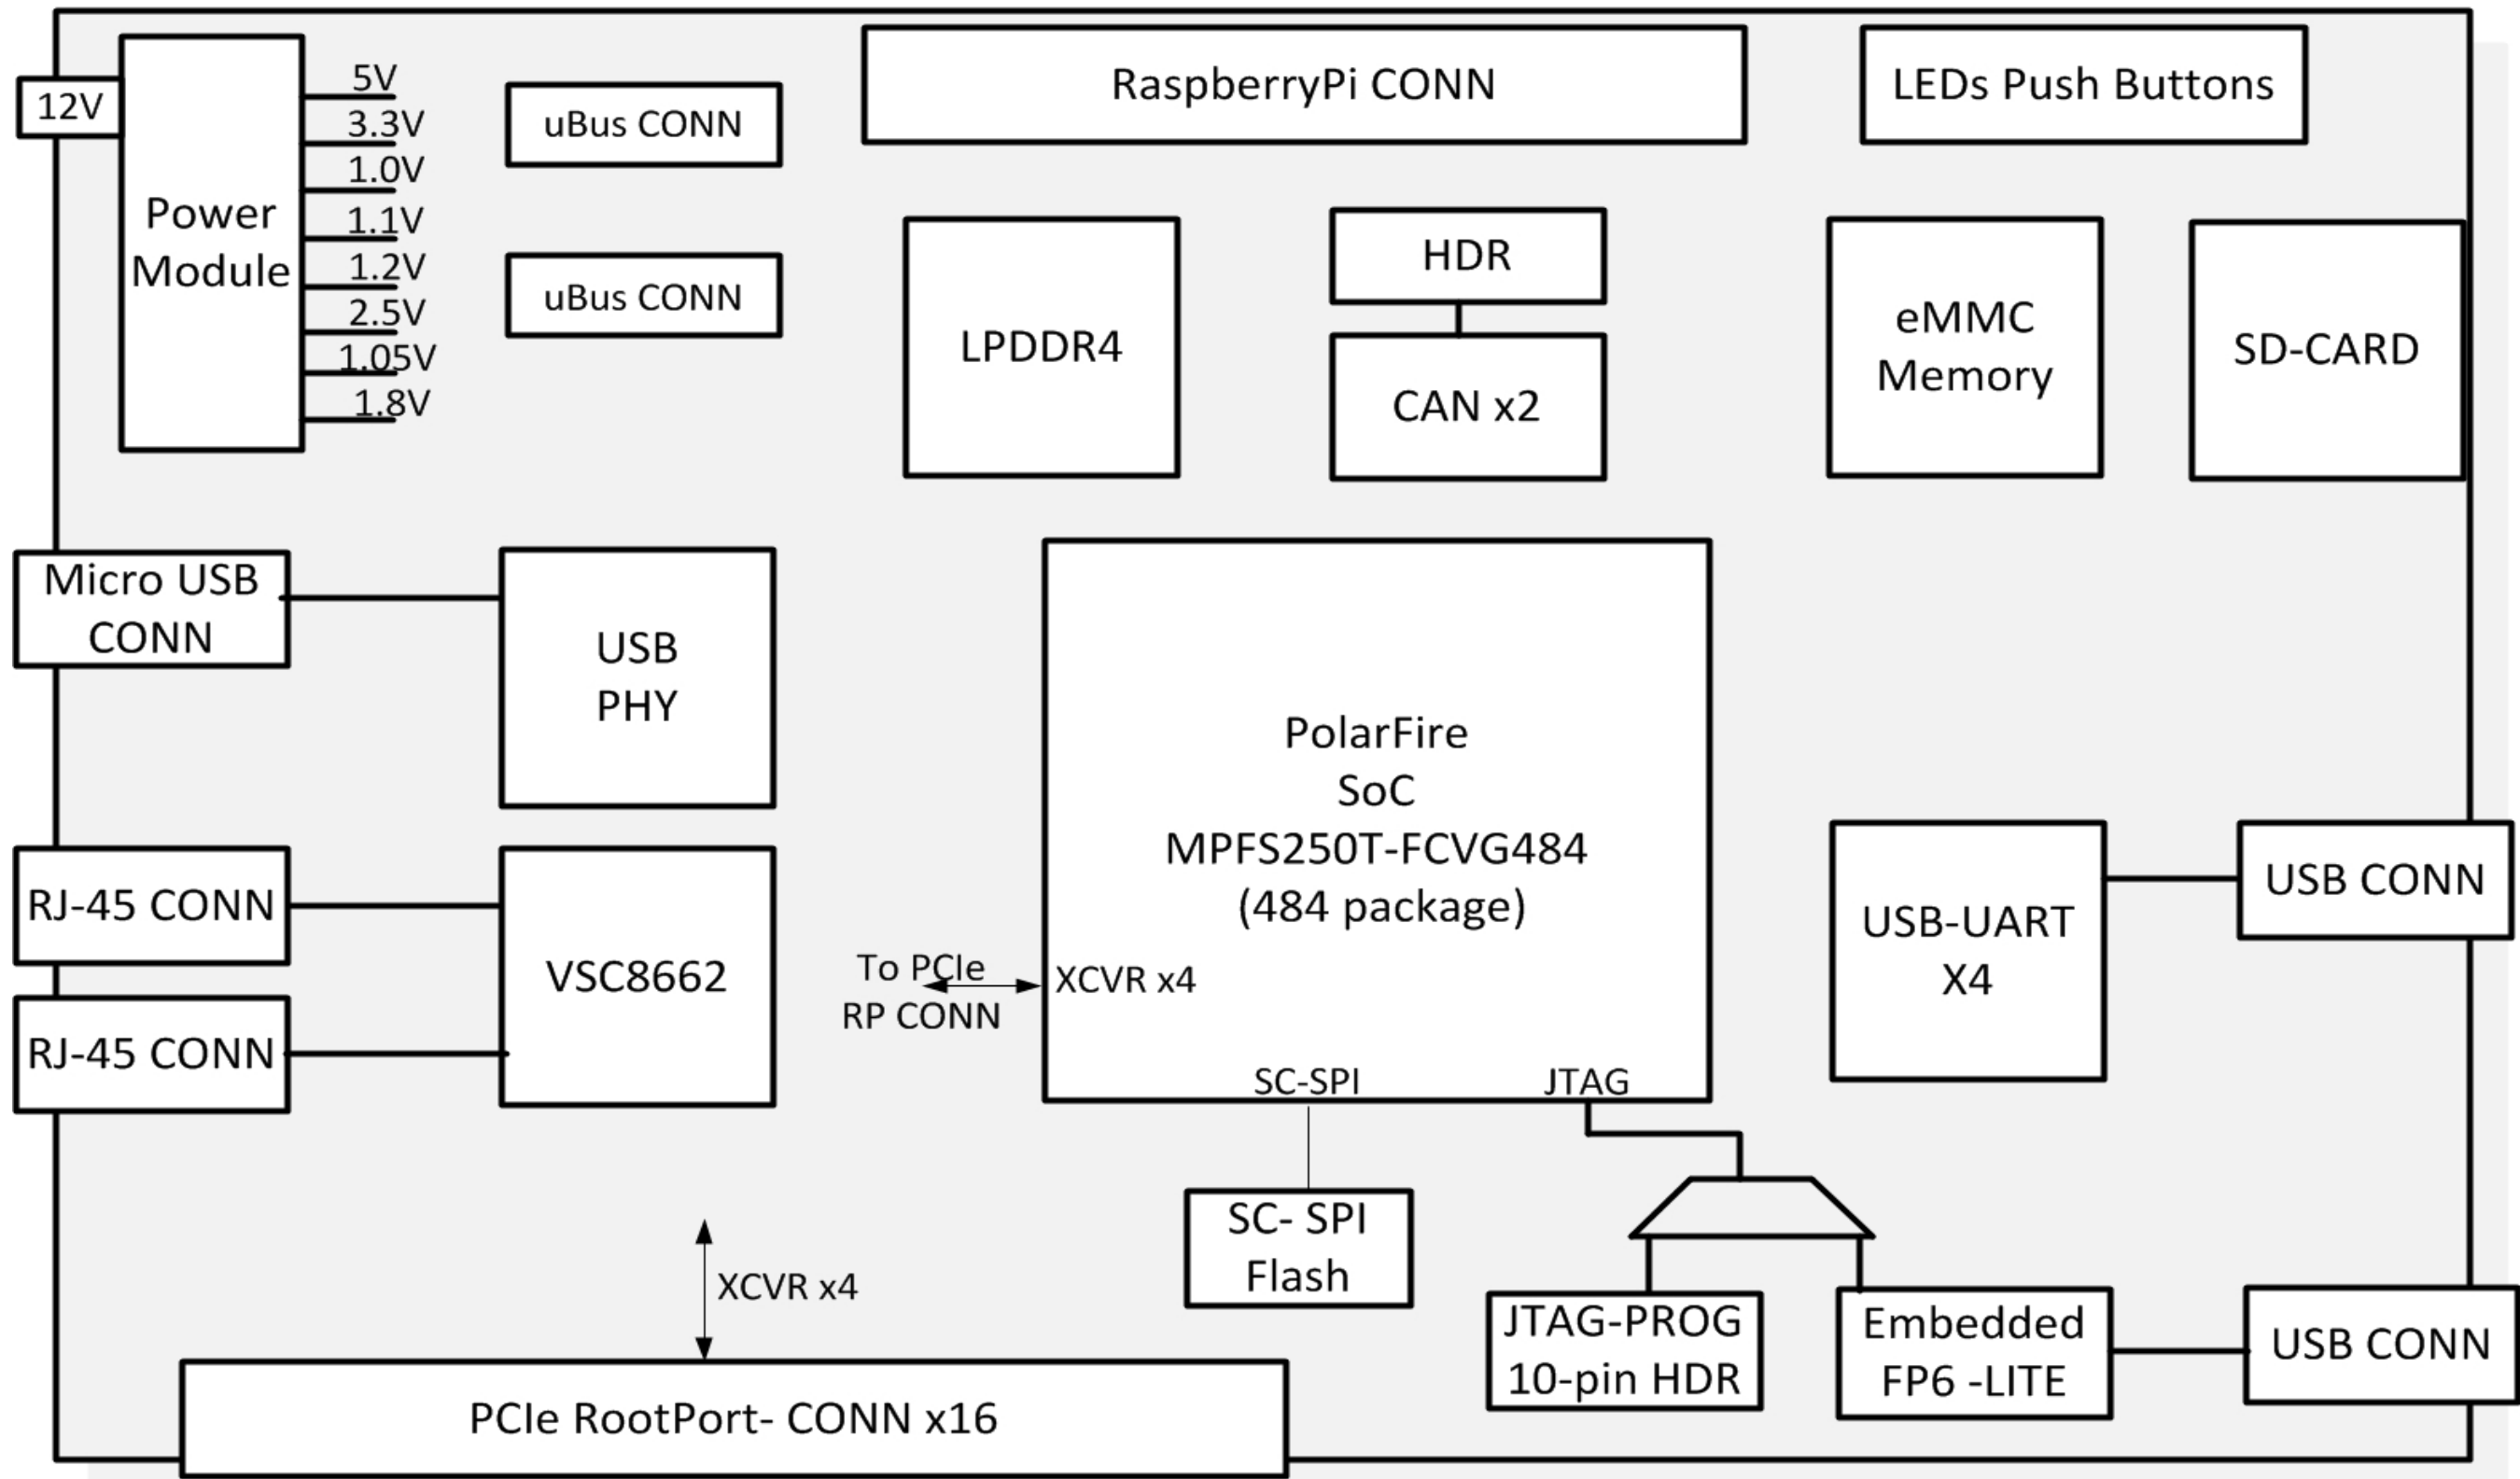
12V

Power Module

5V
3.3V
1.0V
1.1V
1.2V
2.5V
1.05V
1.8V

uBus CONN

uBus CONN

RaspberryPi CONN

LEDs Push Buttons

LPDDR4

HDR

CAN x2

eMMC Memory

SD-CARD

Micro USB CONN

USB PHY

PolarFire SoC MPFS250T-FCVG484 (484 package)

RJ-45 CONN

RJ-45 CONN

VSC8662

To PCIe RP CONN

XCVR x4

SC-SPI

JTAG

USB-UART X4

USB CONN

SC- SPI Flash

XCVR x4

JTAG-PROG 10-pin HDR

Embedded FP6 -LITE

USB CONN

PCIe RootPort- CONN x16